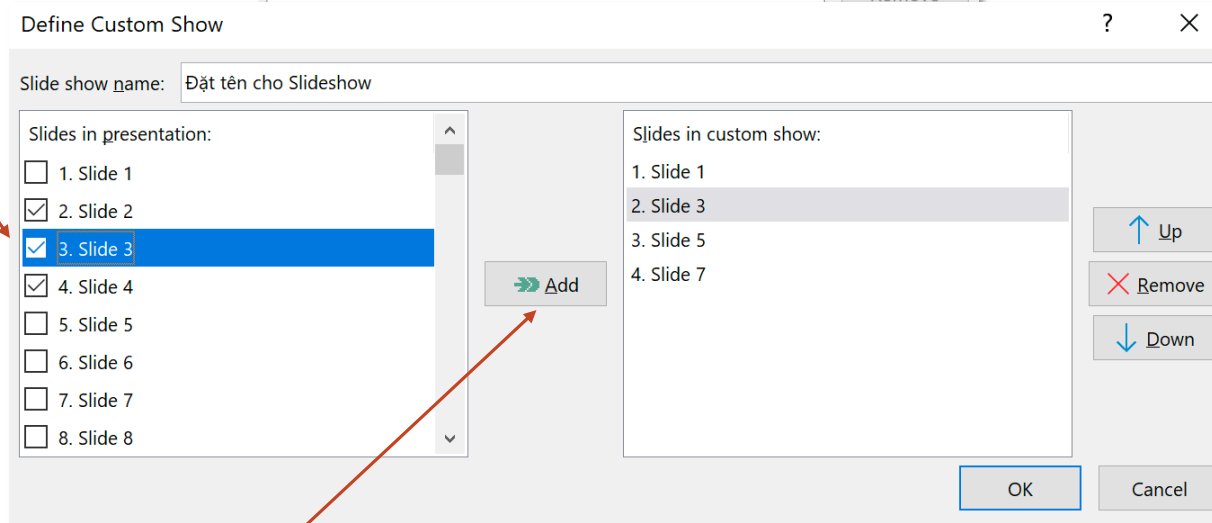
Define Custom Show

?

Slide show name: Đặt tên cho Slideshow

Slides in presentation:

1. Slide 1
2. Slide 2
3. Slide 3
4. Slide 4
5. Slide 5
6. Slide 6
7. Slide 7
8. Slide 8

Add

Slides in custom show:

1. Slide 1
2. Slide 3
3. Slide 5
4. Slide 7

Up

Remove

Down

OK

Cancel